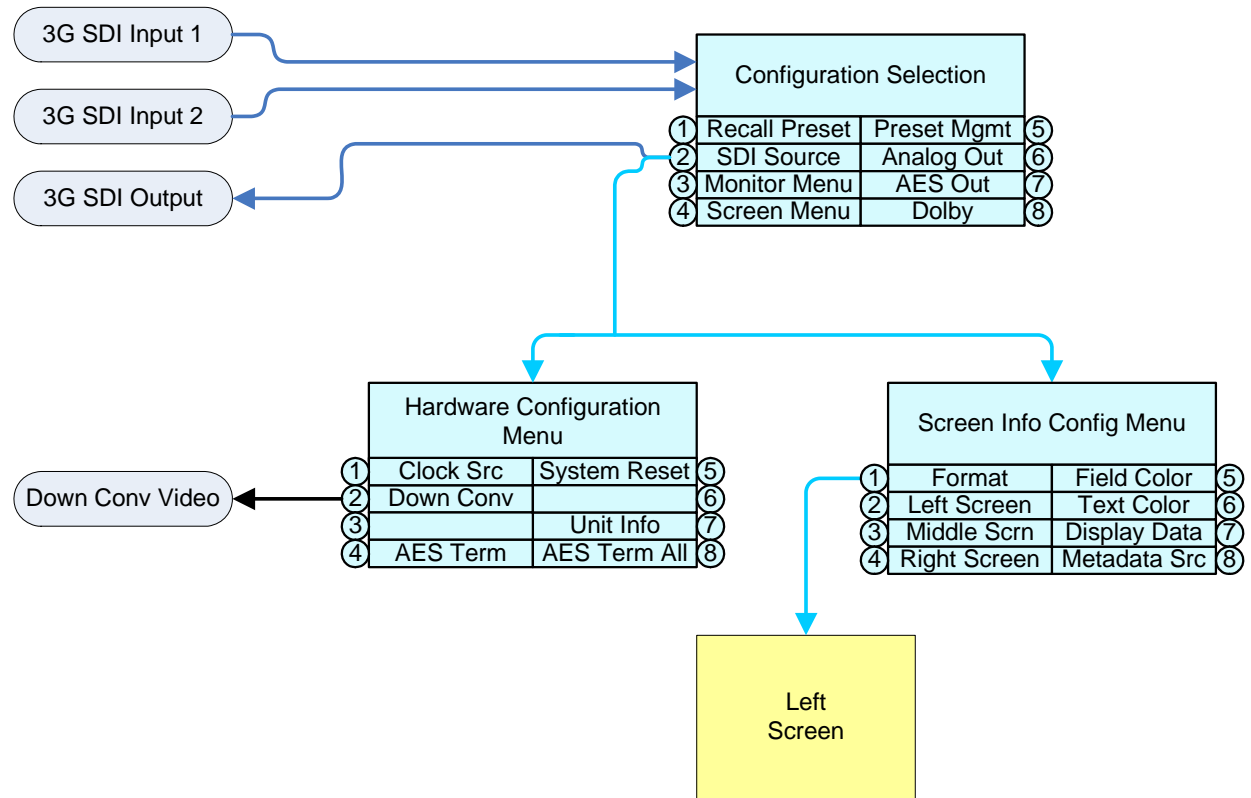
3G SDI Input 1

3G SDI Input 2

3G SDI Output

Configuration Selection

| | | | |
|---|---|---|---|
| 1 | Recall Preset | Preset Mgmt | 5 |
| 2 | SDI Source | Analog Out | 6 |
| 3 | Monitor Menu | AES Out | 7 |
| 4 | Screen Menu | Dolby | 8 |

Hardware Configuration Menu

| | | | |
|---|---|---|---|
| 1 | Clock Src | System Reset | 5 |
| 2 | Down Conv | | 6 |
| 3 | | Unit Info | 7 |
| 4 | AES Term | AES Term All | 8 |

Down Conv Video

Screen Info Config Menu

| | | | |
|---|---|---|---|
| 1 | Format | Field Color | 5 |
| 2 | Left Screen | Text Color | 6 |
| 3 | Middle Scrn | Display Data | 7 |
| 4 | Right Screen | Metadata Src | 8 |

Left Screen